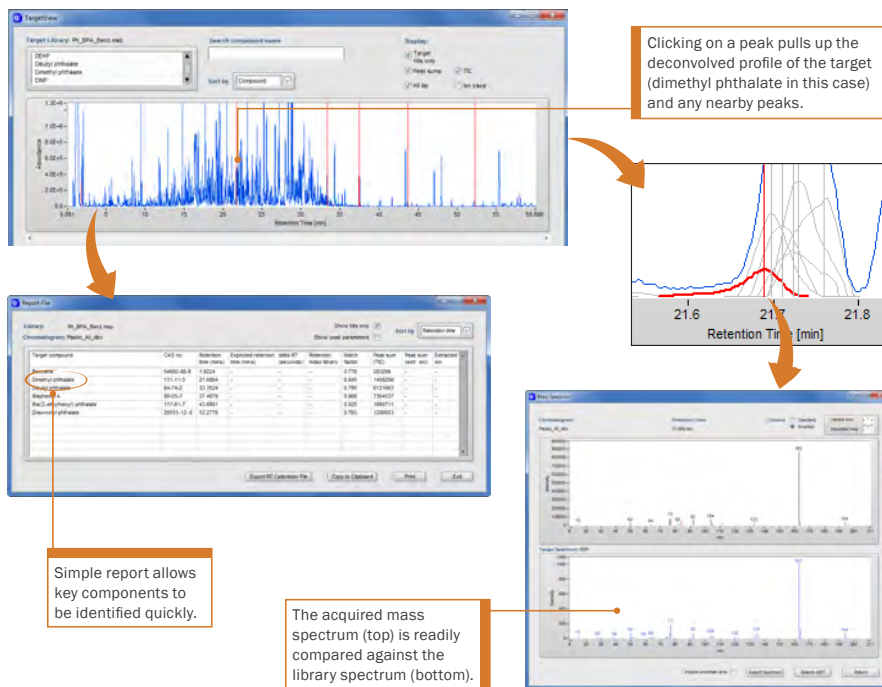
TargetView

Target Library: Ph_BPA_Benz.msp

DEHP
Dibutyl phthalate
Dimethyl phthalate
DMP

Search compound name

Sort by Compound

Display:
Target hits only
Peak sums
TIC
All lay
Ion trace

Abundance

Retention Time [min]

Clicking on a peak pulls up the deconvolved profile of the target (dimethyl phthalate in this case) and any nearby peaks.

21.6 21.7 21.8

Retention Time [min]

Report File

Library: Ph_BPA_Benz.msp
Chromatogram: Plastic_A1.raw

Show hits only
Show peak parameters

Sort by Retention time

| Target compound | CAS no. | Retention time (mins) | Expected retention time (mins) | delta RT (seconds) | Retention index library | Match factor | Peak sum (TIC) | Peak sum (extr. ion) | Extracted ion |
|---|---|---|---|---|---|---|---|---|---|
| Benzene | 14682-68-8 | 1.9224 | - | - | - | 0.778 | 283296 | - | - |
| Dimethyl phthalate | 131-11-3 | 21.6984 | - | - | - | 0.845 | 1468296 | - | - |
| Dibutyl phthalate | 84-74-2 | 31.3524 | - | - | - | 0.790 | 6121663 | - | - |
| Bisphenol A | 80-05-7 | 37.4876 | - | - | - | 0.866 | 7364537 | - | - |
| Bis(2-ethylhexyl) phthalate | 117-81-7 | 43.6861 | - | - | - | 0.925 | 1666711 | - | - |
| Dinonyl phthalate | 28553-12-0 | 52.2776 | - | - | - | 0.783 | 1208003 | - | - |

Export RT Calibration File | Copy to Clipboard | Print | Exit

Simple report allows key components to be identified quickly.

Mass Spectrum

Chromatogram
Plastic_A1.raw

Retention Time
21.698 min

Intensity

Target Spectrum: DMP

The acquired mass spectrum (top) is readily compared against the library spectrum (bottom).

Export Spectrum | Search NIST | Return